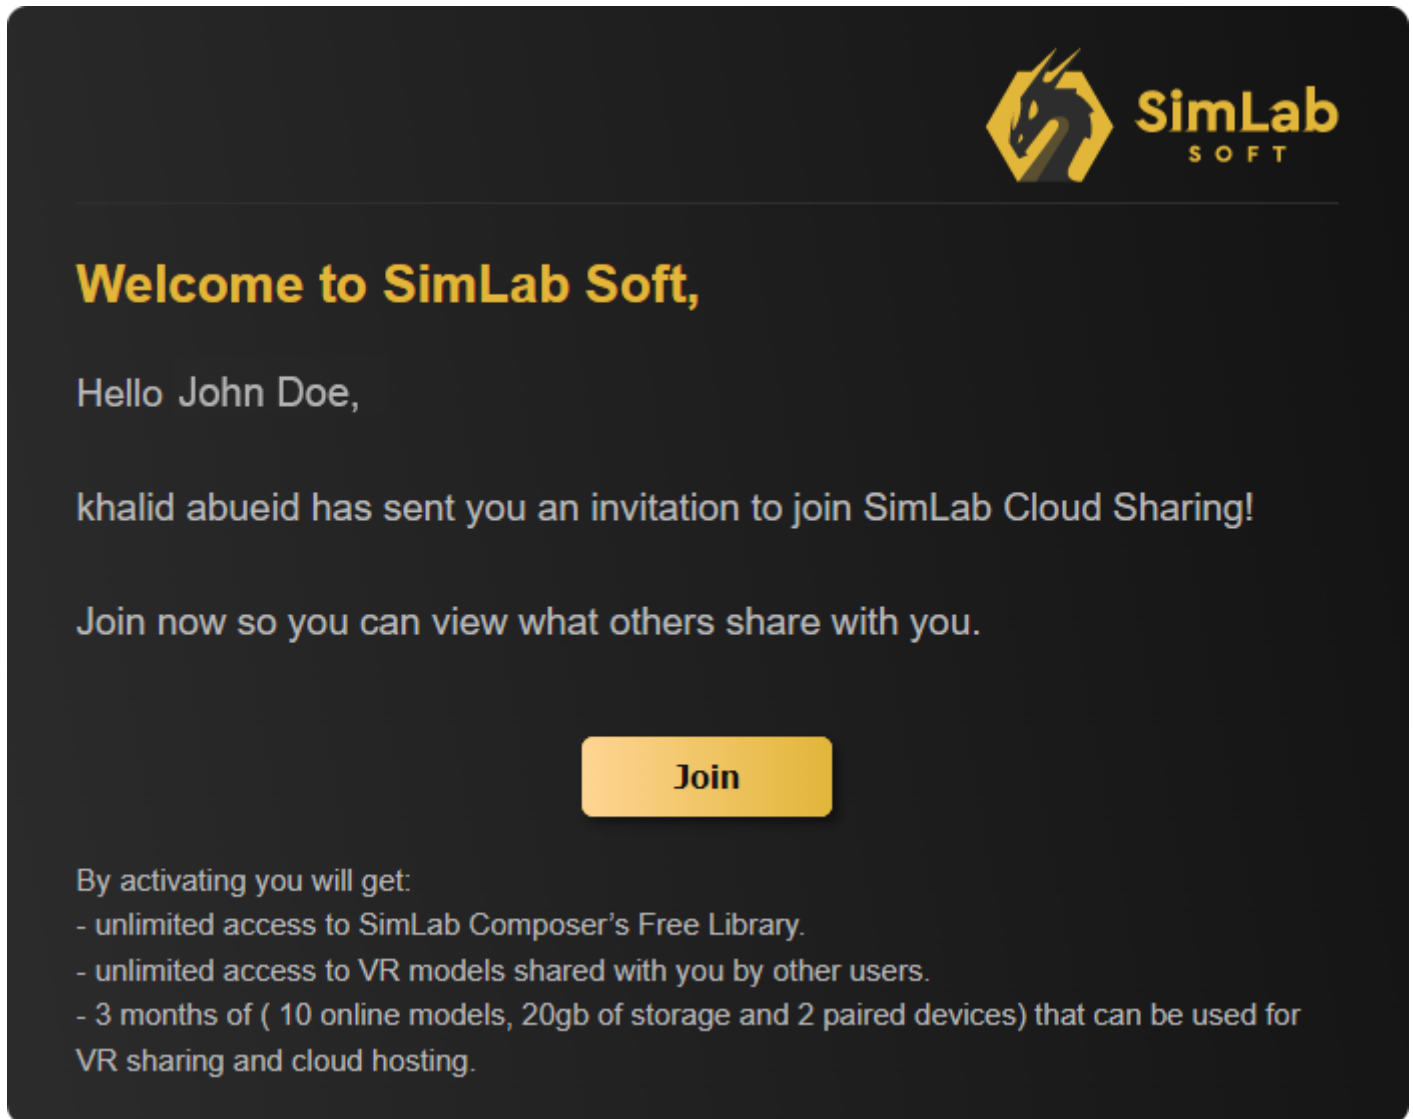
SimLab
SOFT

Welcome to SimLab Soft,

Hello John Doe,

khalid abueid has sent you an invitation to join SimLab Cloud Sharing!

Join now so you can view what others share with you.

Join

By activating you will get:
- unlimited access to SimLab Composer's Free Library.
- unlimited access to VR models shared with you by other users.
- 3 months of ( 10 online models, 20gb of storage and 2 paired devices) that can be used for VR sharing and cloud hosting.